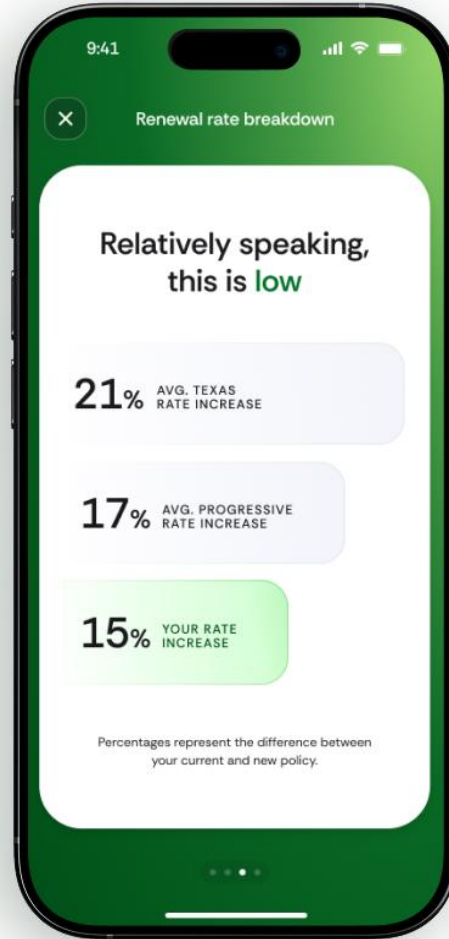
9:41

Renewal rate breakdown

Relatively speaking, this is low

21% AVG. TEXAS RATE INCREASE

17% AVG. PROGRESSIVE RATE INCREASE

15% YOUR RATE INCREASE

Percentages represent the difference between your current and new policy.